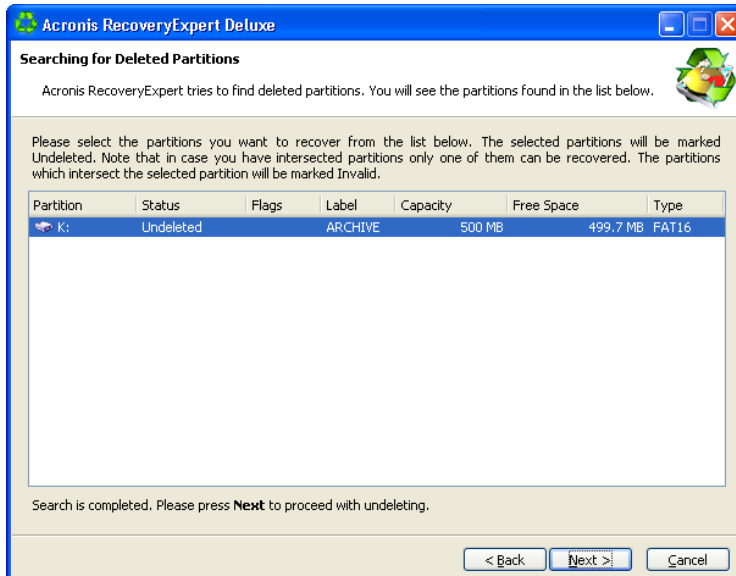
Acronis RecoveryExpert Deluxe

Searching for Deleted Partitions

Acronis RecoveryExpert tries to find deleted partitions. You will see the partitions found in the list below.

Please select the partitions you want to recover from the list below. The selected partitions will be marked Undeleted. Note that in case you have intersected partitions only one of them can be recovered. The partitions which intersect the selected partition will be marked Invalid.

| Partition | Status | Flags | Label | Capacity | Free Space | Type |
|---|---|---|---|---|---|---|
| K: | Undeleted | | ARCHIVE | 500 MB | 499.7 MB | FAT16 |

Search is completed. Please press Next to proceed with undeleting.

< Back   Next >   Cancel